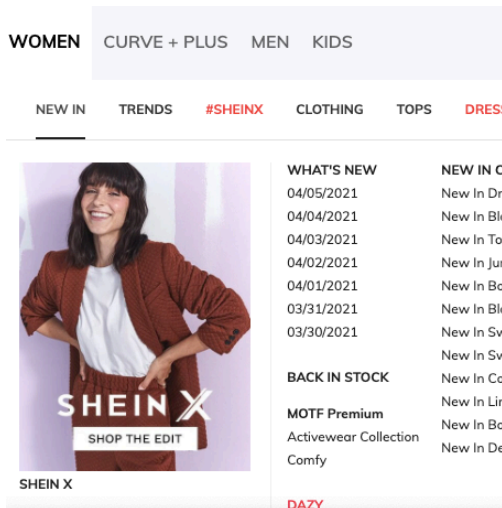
WOMEN CURVE + PLUS MEN KIDS

NEW IN TRENDS #SHEINX CLOTHING TOPS DRESS

SHEIN X
SHOP THE EDIT
SHEIN X

WHAT'S NEW
04/05/2021
04/04/2021
04/03/2021
04/02/2021
04/01/2021
03/31/2021
03/30/2021

BACK IN STOCK

MOTF Premium
Activewear Collection
Comfy

DAZY

NEW IN C
New In Dr
New In Bl
New In To
New In Ju
New In Bo
New In Bl
New In Sv
New In Sv
New In Co
New In Lir
New In Bo
New In De